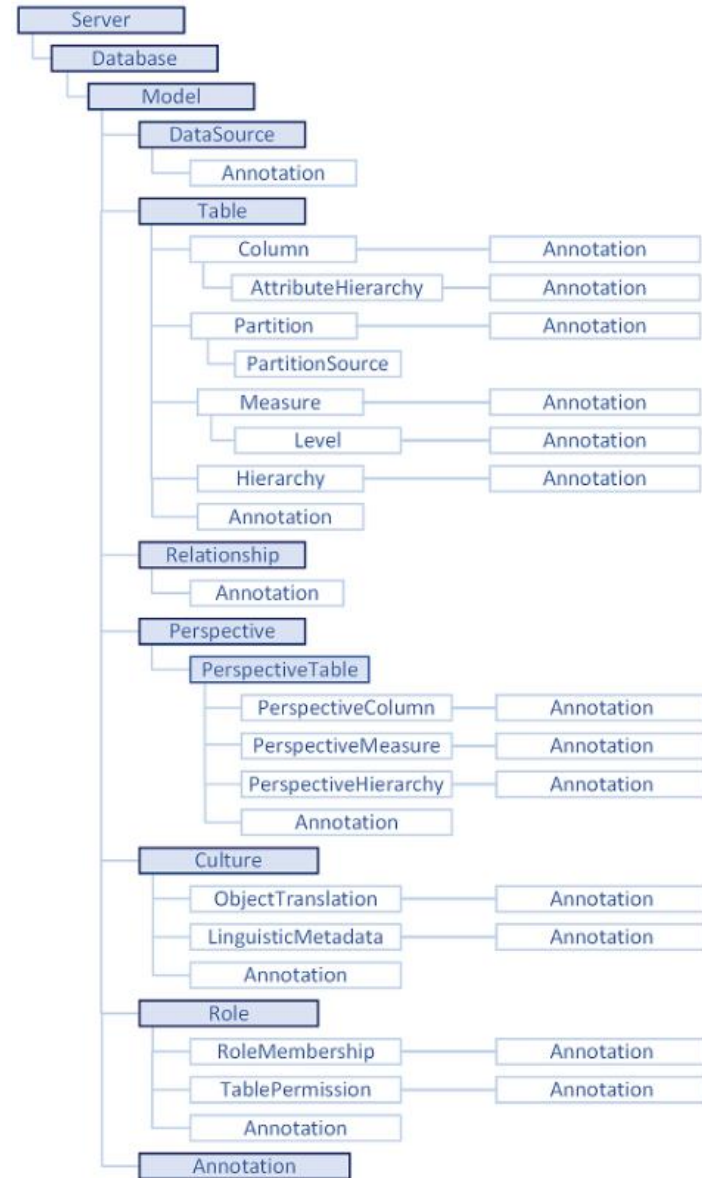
Server
Database
Model
DataSource
Annotation
Table
Column
Annotation
AttributeHierarchy
Annotation
Partition
Annotation
PartitionSource
Measure
Annotation
Level
Annotation
Hierarchy
Annotation
Annotation
Relationship
Annotation
Perspective
PerspectiveTable
PerspectiveColumn
Annotation
PerspectiveMeasure
Annotation
PerspectiveHierarchy
Annotation
Annotation
Culture
ObjectTranslation
Annotation
LinguisticMetadata
Annotation
Annotation
Role
RoleMembership
Annotation
TablePermission
Annotation
Annotation
Annotation